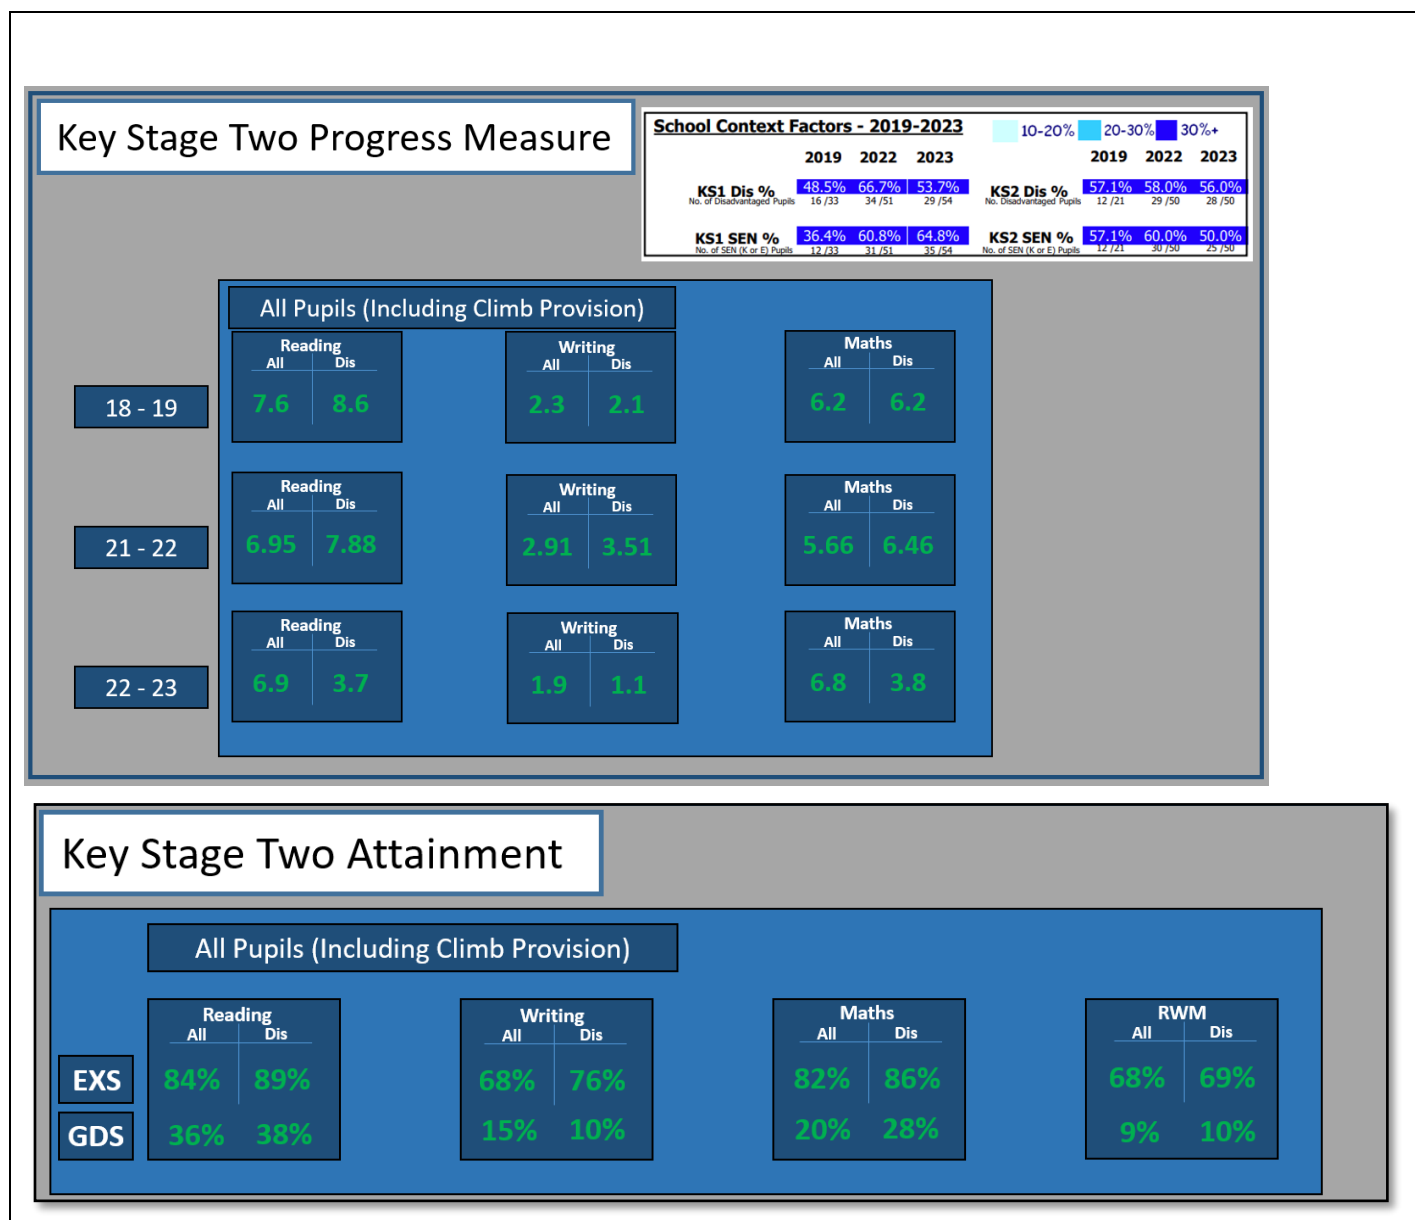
Key Stage Two Progress Measure

School Context Factors - 2019-2023

10-20% 20-30% 30%+

| | 2019 | 2022 | 2023 | | 2019 | 2022 | 2023 |
|---|---|---|---|---|---|---|---|
| KS1 Dis % No. of Disadvantaged Pupils | 48.5% 16 /33 | 66.7% 34 /51 | 53.7% 29 /54 | KS2 Dis % No. Disadvantaged Pupils | 57.1% 12 /21 | 58.0% 29 /50 | 56.0% 28 /50 |
| KS1 SEN % No. of SEN (K or E) Pupils | 36.4% 12 /33 | 60.8% 31 /51 | 64.8% 35 /54 | KS2 SEN % No. of SEN (K or E) Pupils | 57.1% 12 /21 | 60.0% 30 /50 | 50.0% 25 /50 |

All Pupils (Including Climb Provision)

18 - 19
Reading All 7.6 Dis 8.6
Writing All 2.3 Dis 2.1
Maths All 6.2 Dis 6.2

21 - 22
Reading All 6.95 Dis 7.88
Writing All 2.91 Dis 3.51
Maths All 5.66 Dis 6.46

22 - 23
Reading All 6.9 Dis 3.7
Writing All 1.9 Dis 1.1
Maths All 6.8 Dis 3.8

Key Stage Two Attainment

All Pupils (Including Climb Provision)

| | Reading All | Reading Dis | Writing All | Writing Dis | Maths All | Maths Dis | RWM All | RWM Dis |
|---|---|---|---|---|---|---|---|---|
| EXS | 84% | 89% | 68% | 76% | 82% | 86% | 68% | 69% |
| GDS | 36% | 38% | 15% | 10% | 20% | 28% | 9% | 10% |